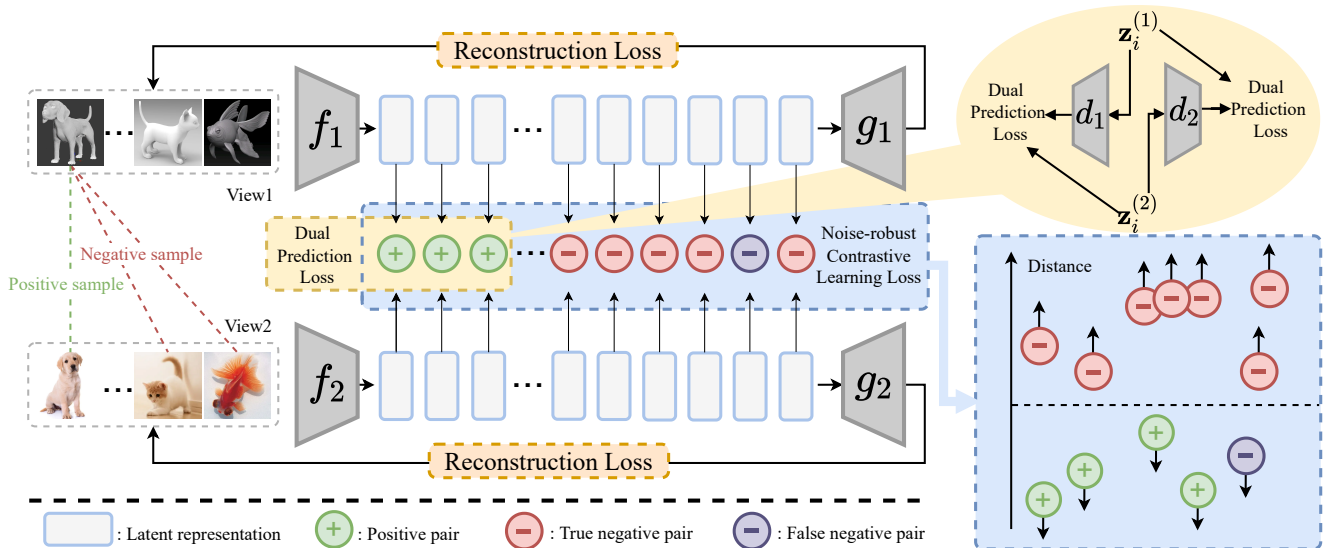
Reconstruction Loss

$f_1$

$g_1$

View1

$\mathbf{z}_i^{(1)}$

Dual Prediction Loss

$d_1$

$d_2$

Dual Prediction Loss

$\mathbf{z}_i^{(2)}$

Negative sample

Positive sample

Dual Prediction Loss

Noise-robust Contrastive Learning Loss

Distance

View2

$f_2$

$g_2$

Reconstruction Loss

: Latent representation : Positive pair : True negative pair : False negative pair